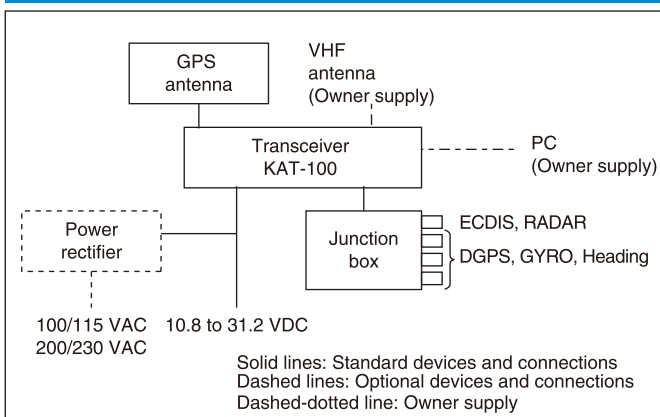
GPS antenna

VHF antenna (Owner supply)

Transceiver KAT-100

PC (Owner supply)

Power rectifier

Junction box

ECDIS, RADAR

DGPS, GYRO, Heading

100/115 VAC
200/230 VAC

10.8 to 31.2 VDC

Solid lines: Standard devices and connections
Dashed lines: Optional devices and connections
Dashed-dotted line: Owner supply